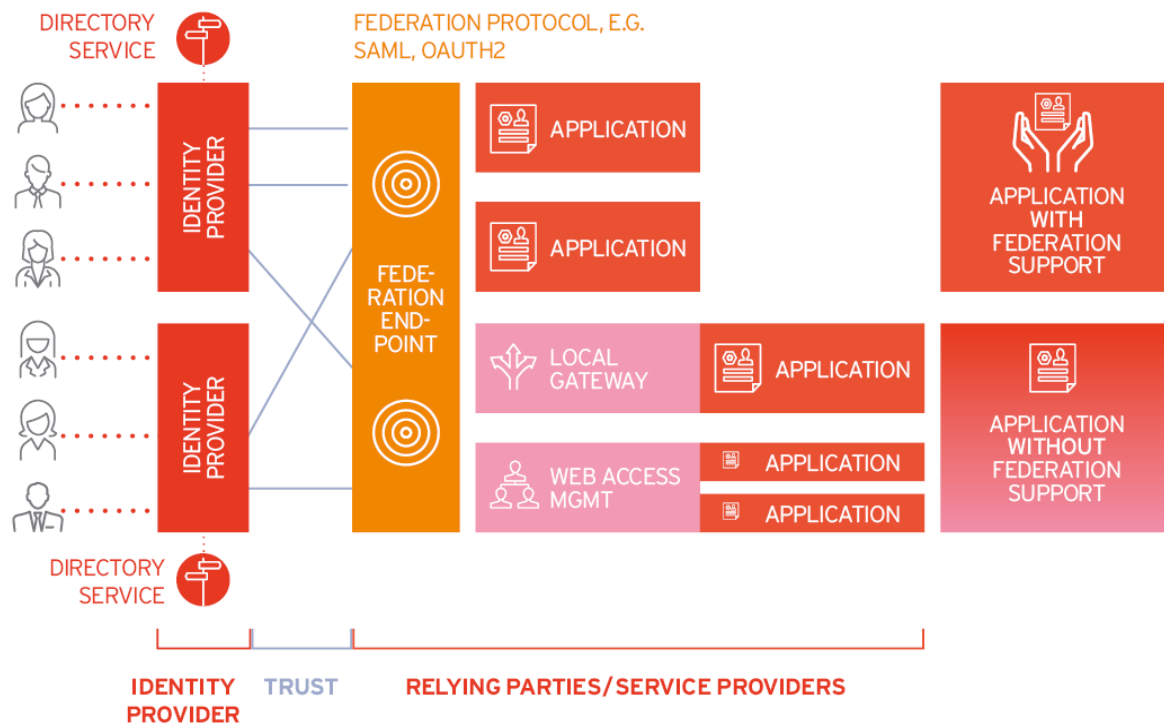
DIRECTORY SERVICE

FEDERATION PROTOCOL, E.G. SAML, OAUTH2

IDENTITY PROVIDER

FEDE-RATION END-POINT

APPLICATION

APPLICATION

APPLICATION WITH FEDERATION SUPPORT

IDENTITY PROVIDER

LOCAL GATEWAY

APPLICATION

WEB ACCESS MGMT

APPLICATION

APPLICATION

APPLICATION WITHOUT FEDERATION SUPPORT

DIRECTORY SERVICE

IDENTITY PROVIDER

TRUST

RELYING PARTIES/SERVICE PROVIDERS